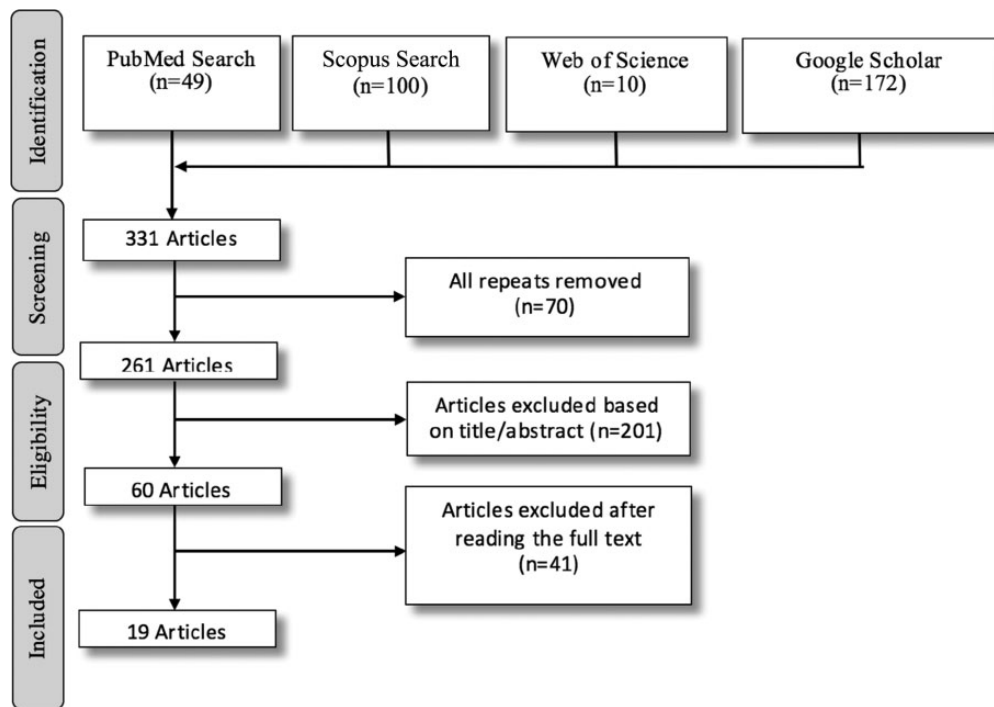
Identification

PubMed Search
(n=49)

Scopus Search
(n=100)

Web of Science
(n=10)

Google Scholar
(n=172)

Screening

331 Articles

All repeats removed
(n=70)

261 Articles

Eligibility

Articles excluded based on title/abstract (n=201)

60 Articles

Articles excluded after reading the full text
(n=41)

Included

19 Articles